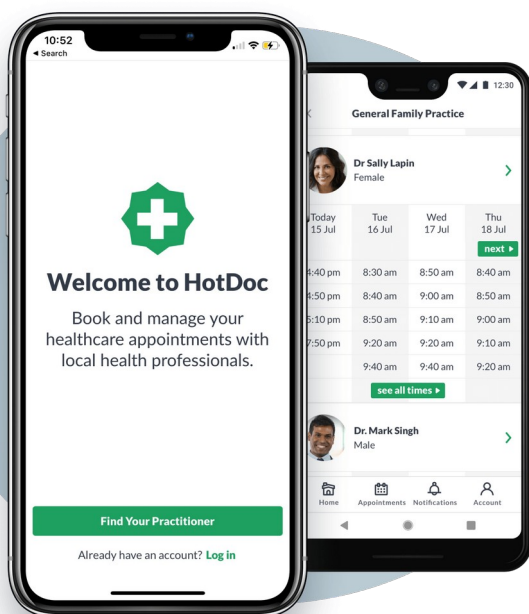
10:52
◂ Search

Welcome to HotDoc

Book and manage your healthcare appointments with local health professionals.

Find Your Practitioner

Already have an account? Log in

12:30

General Family Practice

Dr Sally Lapin
Female

| Today 15 Jul | Tue 16 Jul | Wed 17 Jul | Thu 18 Jul |
|---|---|---|---|
| | | | next ▸ |
| 4:40 pm | 8:30 am | 8:50 am | 8:40 am |
| 4:50 pm | 8:40 am | 9:00 am | 8:50 am |
| 5:10 pm | 8:50 am | 9:10 am | 9:00 am |
| 7:50 pm | 9:20 am | 9:20 am | 9:10 am |
| | 9:40 am | 9:40 am | 9:20 am |

see all times ▸

Dr. Mark Singh
Male

Home Appointments Notifications Account